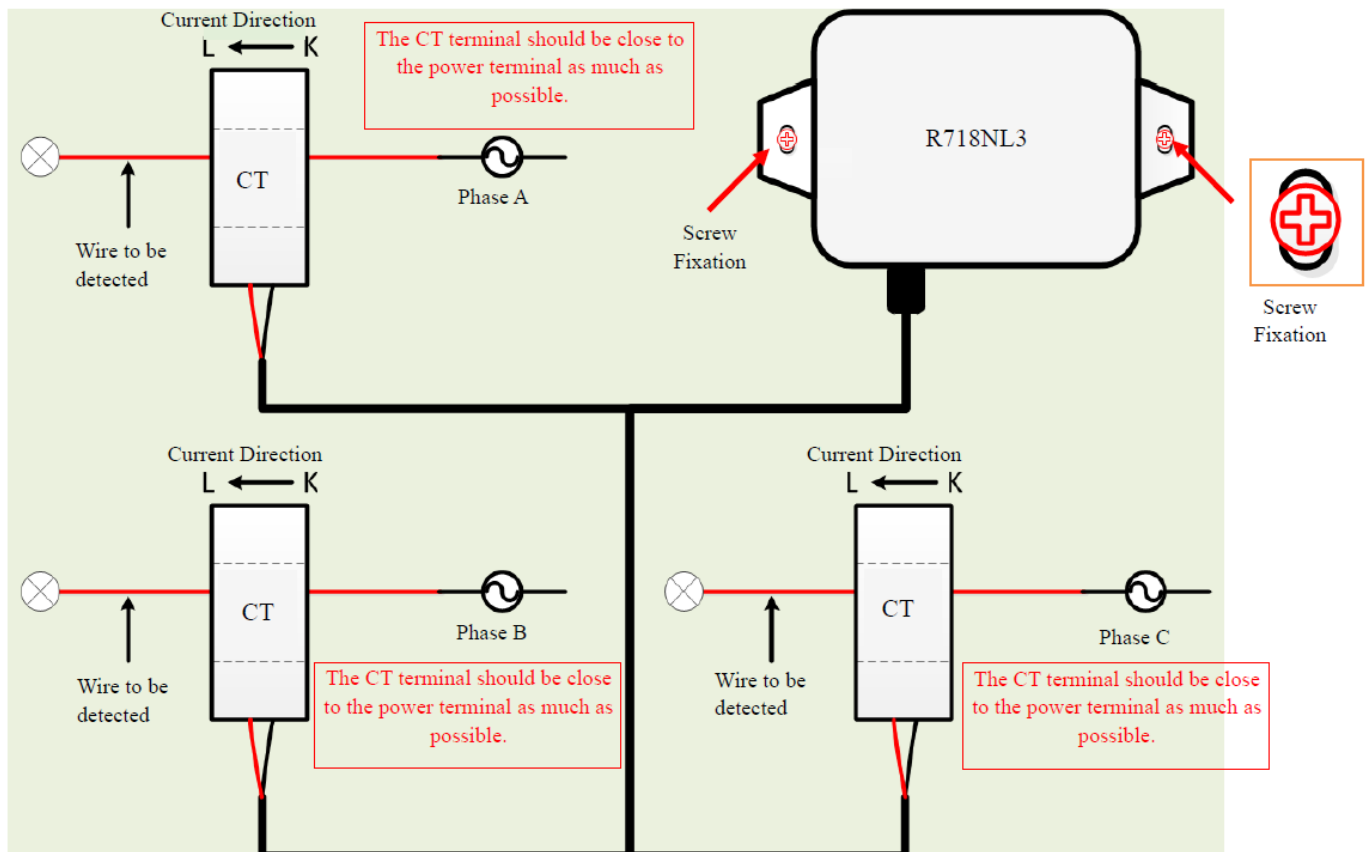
Current Direction
L ← K

The CT terminal should be close to the power terminal as much as possible.

CT

Phase A

Wire to be detected

R718NL3

Screw Fixation

Screw Fixation

Current Direction
L ← K

CT

Phase B

Wire to be detected

The CT terminal should be close to the power terminal as much as possible.

Current Direction
L ← K

CT

Phase C

Wire to be detected

The CT terminal should be close to the power terminal as much as possible.